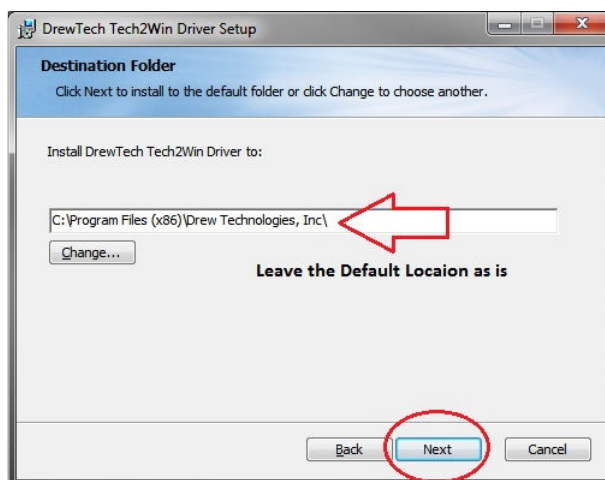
DrewTech Tech2Win Driver Setup

Destination Folder

Click Next to install to the default folder or click Change to choose another.

Install DrewTech Tech2Win Driver to:

C:\Program Files (x86)\Drew Technologies, Inc\

Change...

Leave the Default Locaion as is

Back

Next

Cancel